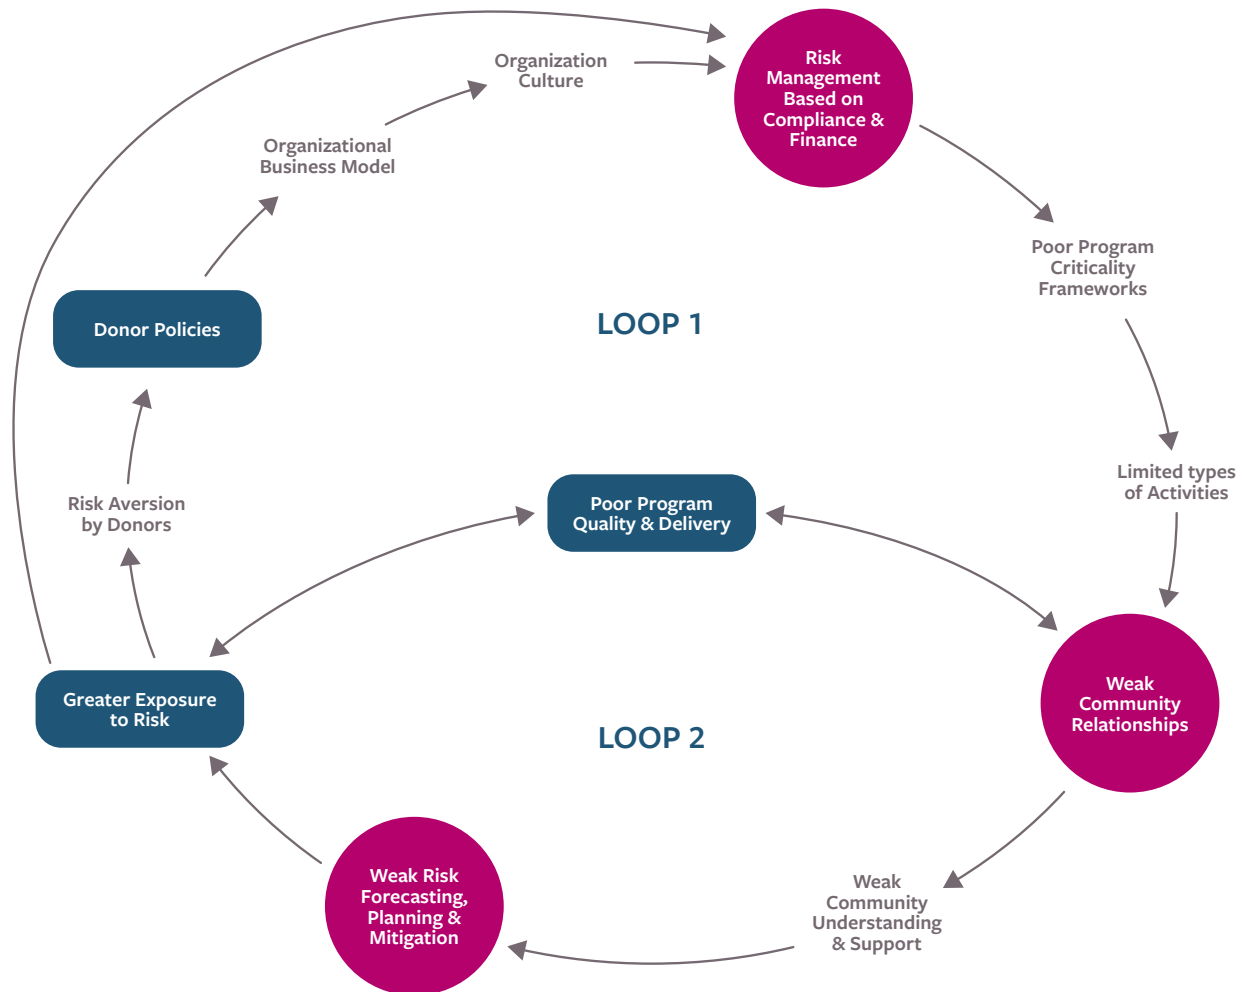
Risk Management Based on Compliance & Finance

Poor Program Criticality Frameworks

Limited types of Activities

Weak Community Relationships

Weak Community Understanding & Support

Weak Risk Forecasting, Planning & Mitigation

Greater Exposure to Risk

Risk Aversion by Donors

Donor Policies

Organizational Business Model

Organization Culture

LOOP 1

Poor Program Quality & Delivery

LOOP 2